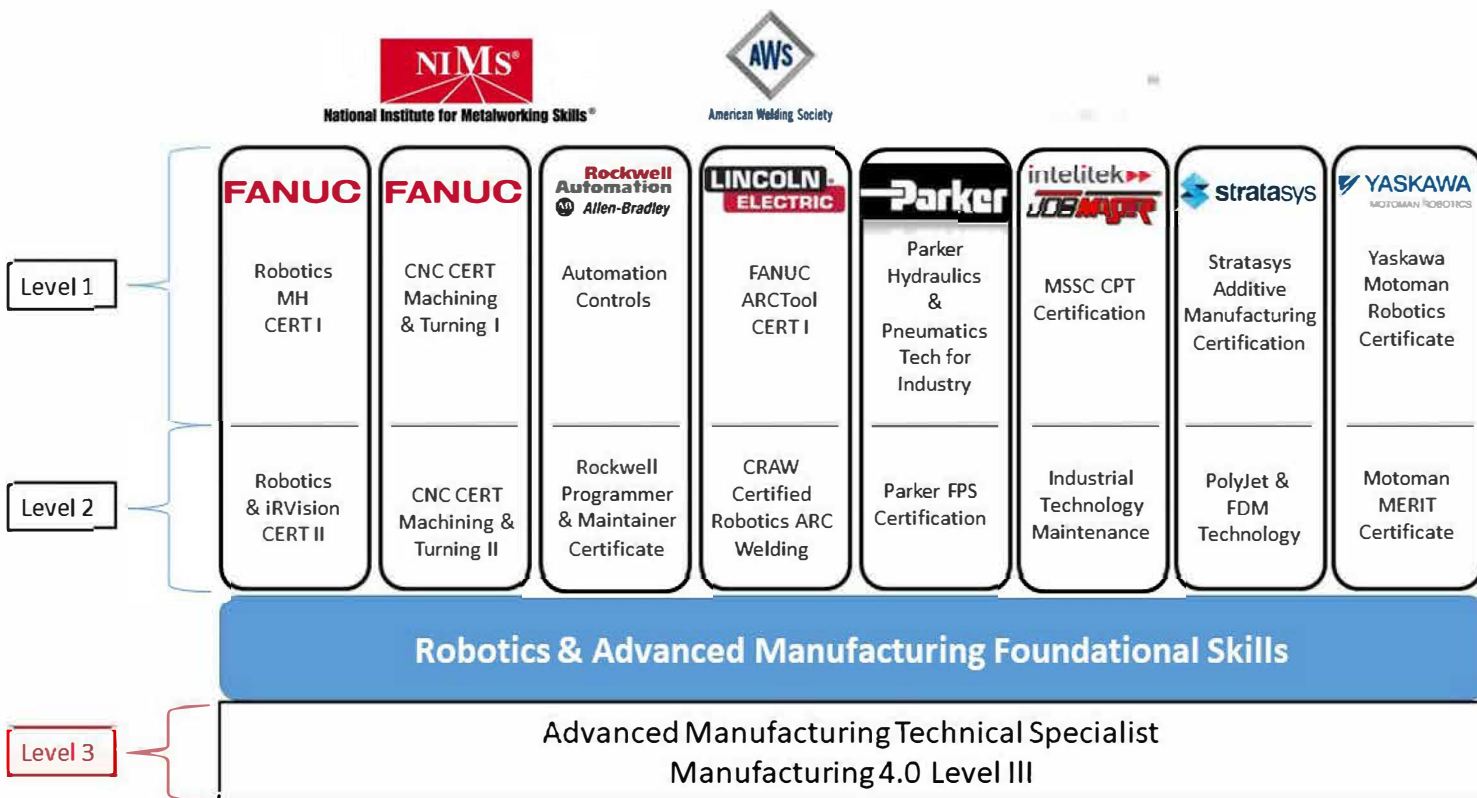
NIMS®
National Institute for Metalworking Skills®

AWS
American Welding Society

Level 1

Level 2

Level 3

FANUC
Robotics MH CERT I

Robotics & iRVision CERT II

FANUC
CNC CERT Machining & Turning I

CNC CERT Machining & Turning II

Rockwell Automation
Allen-Bradley
Automation Controls

Rockwell Programmer & Maintainer Certificate

LINCOLN ELECTRIC
FANUC ARCTool CERT I

CRAW Certified Robotics ARC Welding

Parker
Parker Hydraulics & Pneumatics Tech for Industry

Parker FPS Certification

intelitek
JOBMASTER
MSSC CPT Certification

Industrial Technology Maintenance

stratasys
Stratasys Additive Manufacturing Certification

PolyJet & FDM Technology

YASKAWA
MOTOMAN ROBOTICS
Yaskawa Motoman Robotics Certificate

Motoman MERIT Certificate

Robotics & Advanced Manufacturing Foundational Skills

Advanced Manufacturing Technical Specialist
Manufacturing 4.0 Level III